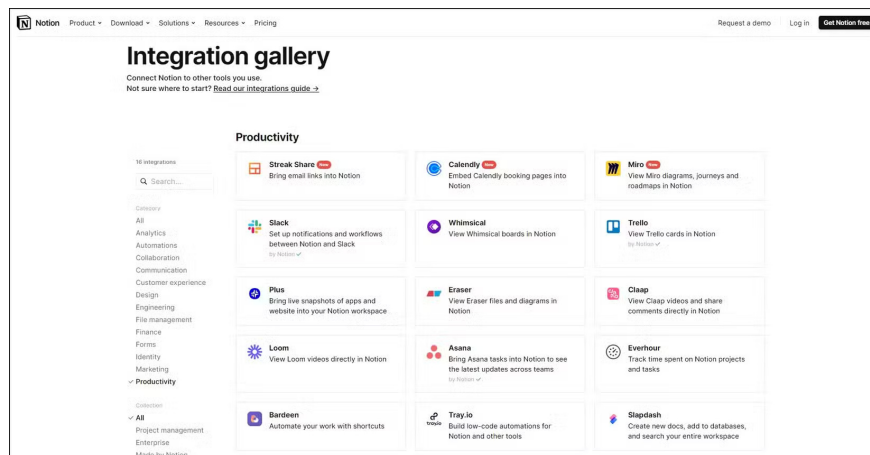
Notion Product ⌄ Download ⌄ Solutions ⌄ Resources ⌄ Pricing

Request a demo Log in Get Notion free

Integration gallery

Connect Notion to other tools you use.
Not sure where to start? Read our integrations guide →

Productivity

16 integrations

Search...

Category
All
Analytics
Automations
Collaboration
Communication
Customer experience
Design
Engineering
File management
Finance
Forms
Identity
Marketing
✓ Productivity

Collection
✓ All
Project management
Enterprise
Made by Notion

Streak Share New
Bring email links into Notion

Calendly New
Embed Calendly booking pages into Notion

Miro New
View Miro diagrams, journeys and roadmaps in Notion

Slack
Set up notifications and workflows between Notion and Slack
by Notion ✓

Whimsical
View Whimsical boards in Notion

Trello
View Trello cards in Notion
by Notion ✓

Plus
Bring live snapshots of apps and website into your Notion workspace

Eraser
View Eraser files and diagrams in Notion

Claap
View Claap videos and share comments directly in Notion

Loom
View Loom videos directly in Notion

Asana
Bring Asana tasks into Notion to see the latest updates across teams
by Notion ✓

Everhour
Track time spent on Notion projects and tasks

Bardeen
Automate your work with shortcuts

Tray.io
Build low-code automations for Notion and other tools

Slapdash
Create new docs, add to databases, and search your entire workspace